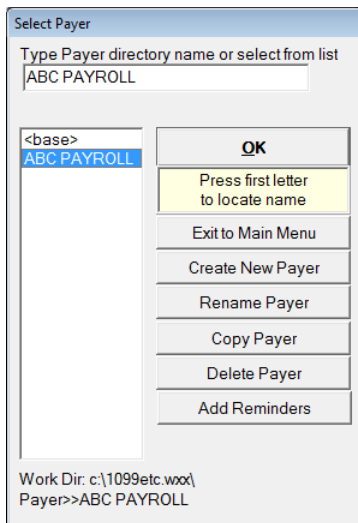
Select Payer

Type Payer directory name or select from list

ABC PAYROLL

<base>
ABC PAYROLL

OK

Press first letter to locate name

Exit to Main Menu

Create New Payer

Rename Payer

Copy Payer

Delete Payer

Add Reminders

Work Dir: c:\1099etc.wxx\
Payer>>ABC PAYROLL